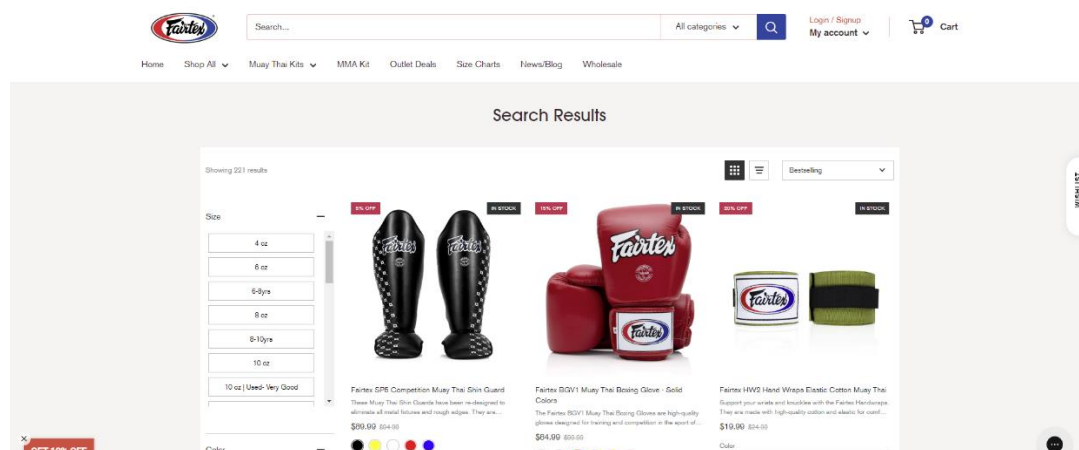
Fairtex

Search...

All categories

Login / Signup
My account

0 Cart

Home Shop All Muay Thai Kits MMA Kit Outlet Deals Size Charts News/Blog Wholesale

Search Results

Showing 221 results

Bestselling

WISHLIST

Size

4 oz
6 oz
6-8yrs
8 oz
8-10yrs
10 oz
10 oz | Used- Very Good

Color

5% OFF
IN STOCK
Fairtex SP5 Competition Muay Thai Shin Guard
These Muay Thai Shin Guards have been re-designed to eliminate all metal fixtures and rough edges. They are...
$89.99 $94.99

15% OFF
IN STOCK
Fairtex BGV1 Muay Thai Boxing Glove - Solid Colors
The Fairtex BGV1 Muay Thai Boxing Gloves are high-quality gloves designed for training and competition in the sport of...
$64.99 $80.99

20% OFF
IN STOCK
Fairtex HW2 Hand Wraps Elastic Cotton Muay Thai
Support your wrists and knuckles with the Fairtex Handwraps. They are made with high-quality cotton and elastic for comf...
$19.99 $24.99
Color

GET 10% OFF
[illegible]